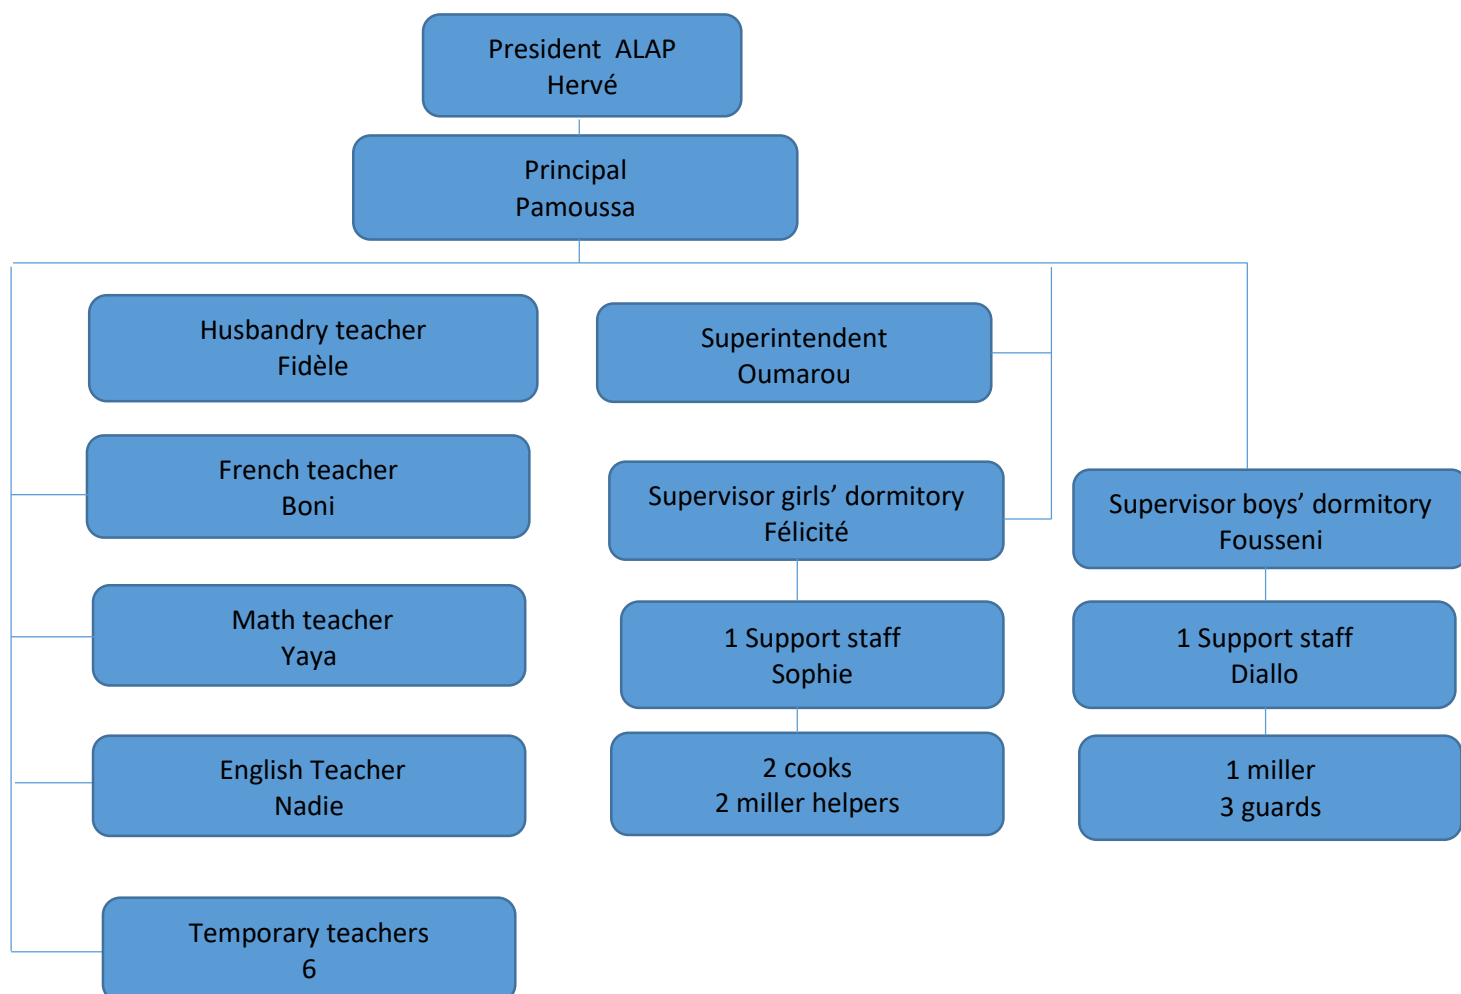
President ALAP
Hervé

Principal
Pamoussa

Husbandry teacher
Fidèle

French teacher
Boni

Math teacher
Yaya

English Teacher
Nadie

Temporary teachers
6

Superintendent
Oumarou

Supervisor girls' dormitory
Félicité

1 Support staff
Sophie

2 cooks
2 miller helpers

Supervisor boys' dormitory
Fousseni

1 Support staff
Diallo

1 miller
3 guards